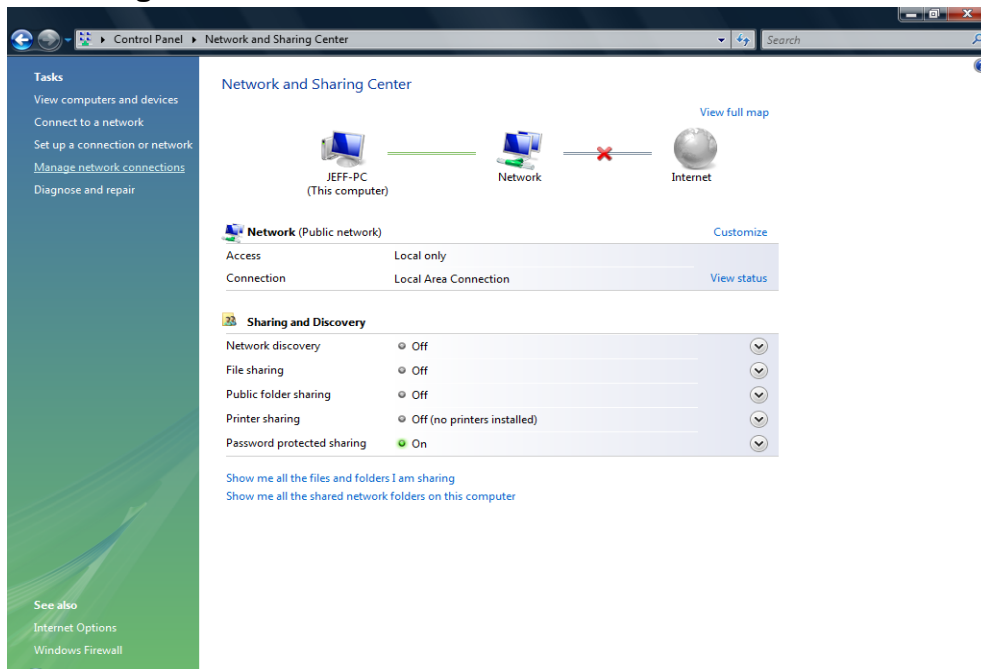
Control Panel ▸ Network and Sharing Center

Search

Tasks
View computers and devices
Connect to a network
Set up a connection or network
Manage network connections
Diagnose and repair

Network and Sharing Center

View full map

JEFF-PC
(This computer)

Network

Internet

Network (Public network)

Customize

| | |
|---|---|
| Access | Local only |
| Connection | Local Area Connection |

View status

Sharing and Discovery

| | |
|---|---|
| Network discovery | Off |
| File sharing | Off |
| Public folder sharing | Off |
| Printer sharing | Off (no printers installed) |
| Password protected sharing | On |

Show me all the files and folders I am sharing
Show me all the shared network folders on this computer

See also
Internet Options
Windows Firewall